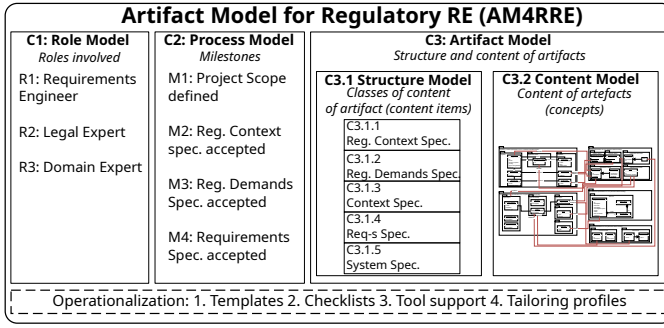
Artifact Model for Regulatory RE (AM4RRE)

C1: Role Model
Roles involved

R1: Requirements Engineer

R2: Legal Expert

R3: Domain Expert

C2: Process Model
Milestones

M1: Project Scope defined

M2: Reg. Context spec. accepted

M3: Reg. Demands Spec. accepted

M4: Requirements Spec. accepted

C3: Artifact Model
Structure and content of artifacts

C3.1 Structure Model
Classes of content of artifact (content items)

C3.1.1
Reg. Context Spec.

C3.1.2
Reg. Demands Spec.

C3.1.3
Context Spec.

C3.1.4
Req-s Spec.

C3.1.5
System Spec.

C3.2 Content Model
Content of artefacts (concepts)

Operationalization: 1. Templates 2. Checklists 3. Tool support 4. Tailoring profiles